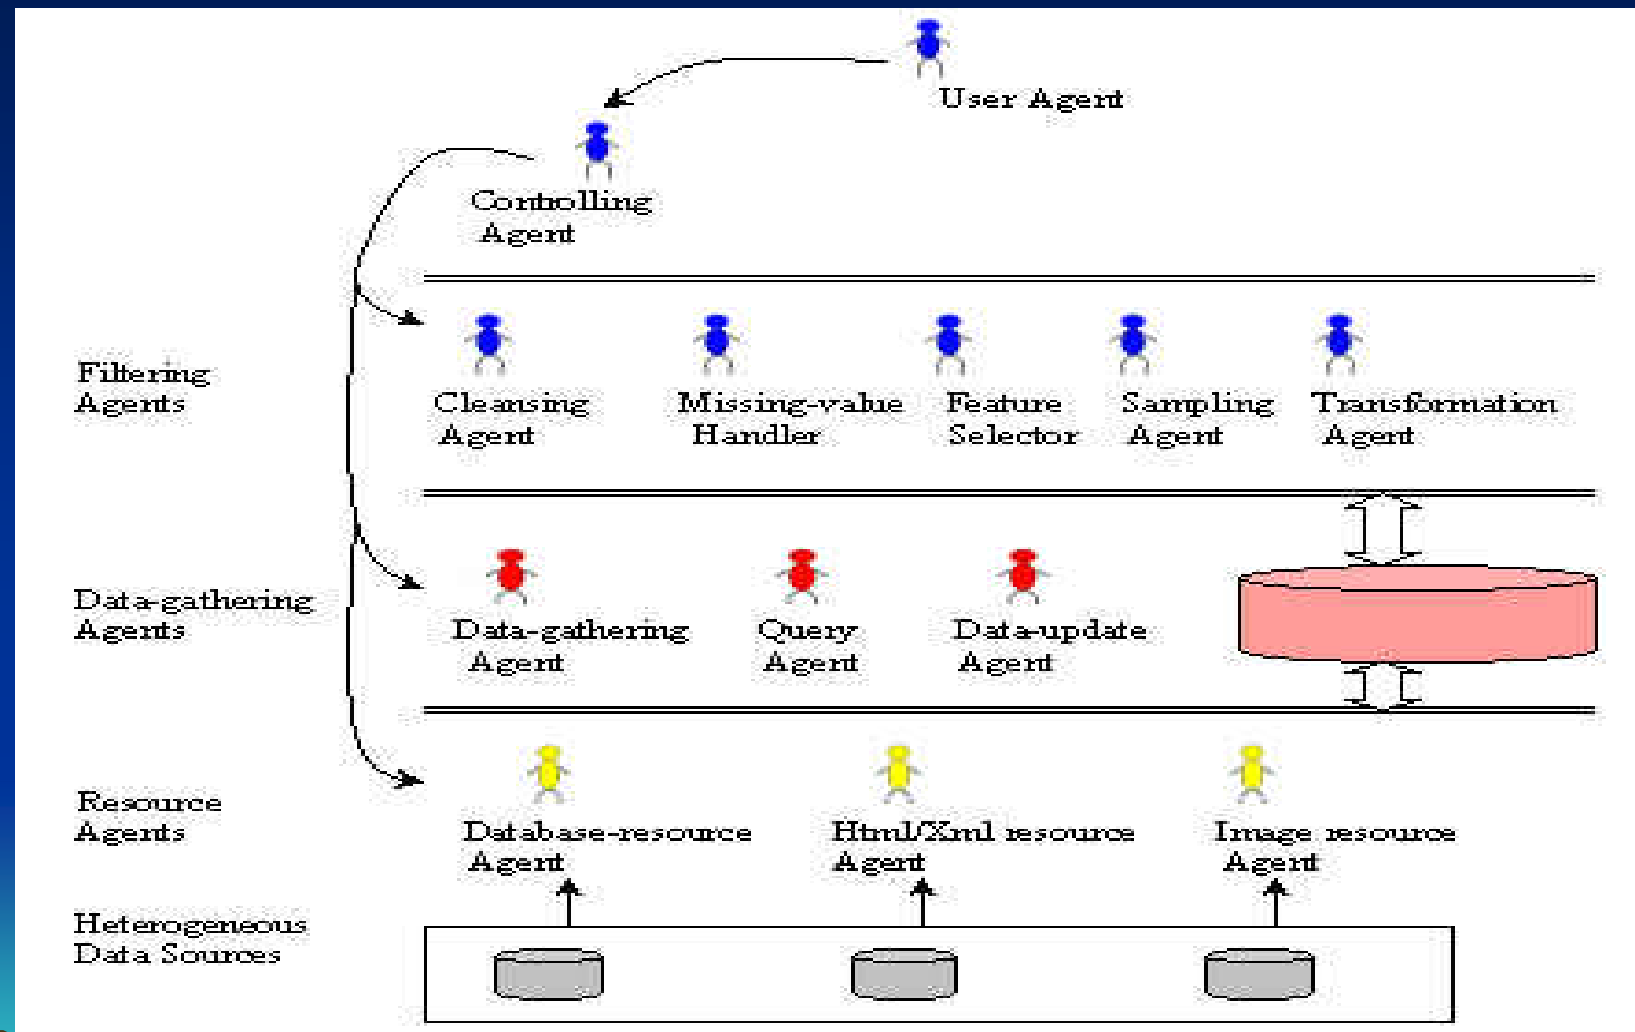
User Agent

Controlling Agent

Filtering Agents

Cleansing Agent

Missing-value Handler

Feature Selector

Sampling Agent

Transformation Agent

Data-gathering Agents

Data-gathering Agent

Query Agent

Data-update Agent

Resource Agents

Database-resource Agent

Html/Xml resource Agent

Image resource Agent

Heterogeneous Data Sources